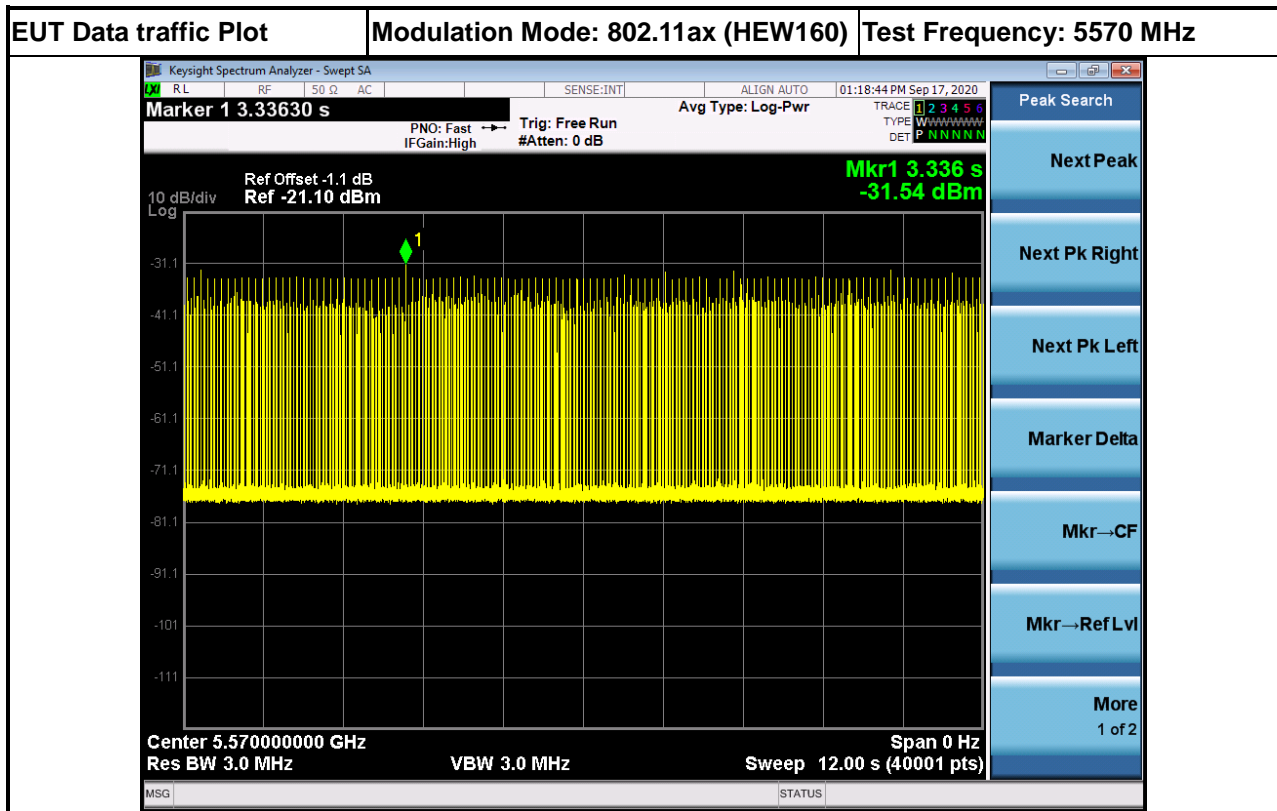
| EUT Data traffic Plot | Modulation Mode: 802.11ax (HEW160) | Test Frequency: 5570 MHz |
|---|---|---|

Keysight Spectrum Analyzer - Swept SA

RL RF 50 Ω AC SENSE:INT ALIGN AUTO 01:18:44 PM Sep 17, 2020

Marker 1 3.33630 s

PNO: Fast IFGain:High

Trig: Free Run #Atten: 0 dB

Avg Type: Log-Pwr

TRACE 1 2 3 4 5 6 TYPE WWWWWW DET P N N N N N

Peak Search

Ref Offset -1.1 dB
10 dB/div Ref -21.10 dBm
Log

Mkr1 3.336 s
-31.54 dBm

1

-31.1
-41.1
-51.1
-61.1
-71.1
-81.1
-91.1
-101
-111

Center 5.570000000 GHz
Res BW 3.0 MHz
VBW 3.0 MHz
Span 0 Hz
Sweep 12.00 s (40001 pts)

Next Peak

Next Pk Right

Next Pk Left

Marker Delta

Mkr→CF

Mkr→Ref Lvl

More
1 of 2

MSG STATUS